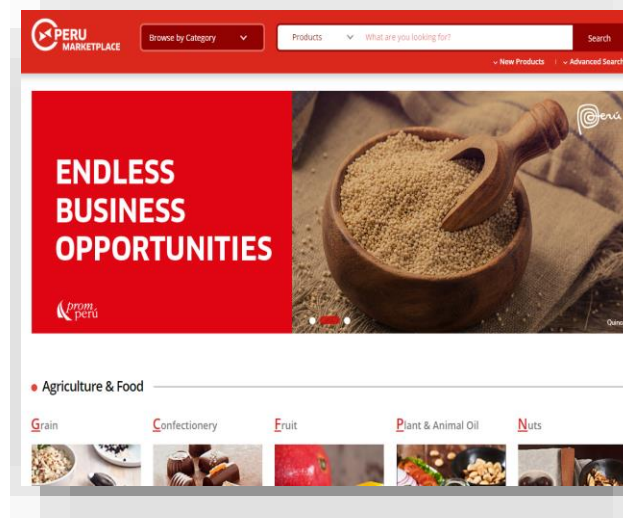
PERU MARKETPLACE

Browse by Category

Products

What are you looking for?

Search

New Products

Advanced Search

ENDLESS BUSINESS OPPORTUNITIES

prom perú

Perú

Quino

Agriculture & Food

Grain

Confectionery

Fruit

Plant & Animal Oil

Nuts